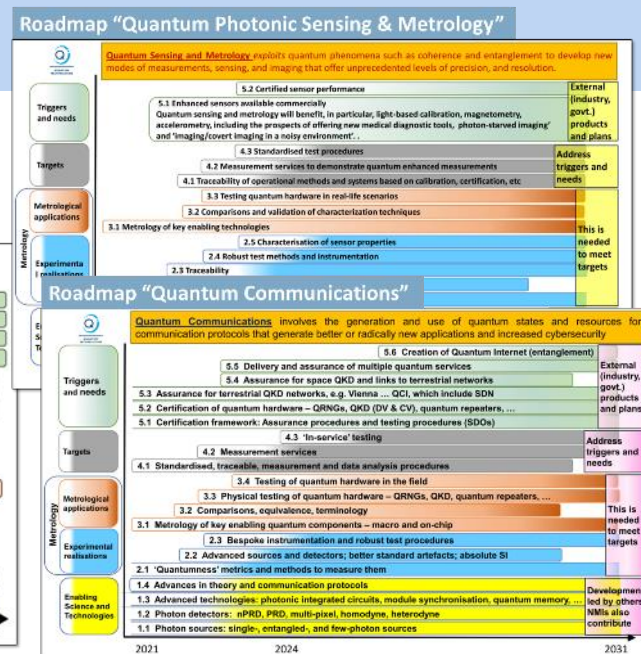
Roadmap "Quantum Photonic Sensing & Metrology"

Quantum Sensing and Metrology exploits quantum phenomena such as coherence and entanglement to develop new modes of measurements, sensing, and imaging that offer unprecedented levels of precision, and resolution.

Triggers and needs

5.2 Certified sensor performance

5.1 Enhanced sensors available commercially
Quantum sensing and metrology will benefit, in particular, light-based calibration, magnetometry, accelerometry, including the prospects of offering new medical diagnostic tools, photon-starved imaging' and 'imaging/covert imaging in a noisy environment'. .

External (industry, govt.) products and plans

Targets

4.3 Standardised test procedures
4.2 Measurement services to demonstrate quantum enhanced measurements
4.1 Traceability of operational methods and systems based on calibration, certification, etc

Address triggers and needs

Metrology

Metrological applications

3.3 Testing quantum hardware in real-life scenarios
3.2 Comparisons and validation of characterization techniques
3.1 Metrology of key enabling technologies

Experimental realisations

2.5 Characterisation of sensor properties
2.4 Robust test methods and instrumentation
2.3 Traceability

This is needed to meet targets

Roadmap "Quantum Communications"

Quantum Communications involves the generation and use of quantum states and resources for communication protocols that generate better or radically new applications and increased cybersecurity

Triggers and needs

5.6 Creation of Quantum Internet (entanglement)
5.5 Delivery and assurance of multiple quantum services
5.4 Assurance for space QKD and links to terrestrial networks
5.3 Assurance for terrestrial QKD networks, e.g. Vienna ... QCI, which include SDN
5.2 Certification of quantum hardware – QRNGs, QKD (DV & CV), quantum repeaters, ...
5.1 Certification framework: Assurance procedures and testing procedures (SDOs)

External (industry, govt.) products and plans

Targets

4.3 'In-service' testing
4.2 Measurement services
4.1 Standardised, traceable, measurement and data analysis procedures

Address triggers and needs

Metrology

Metrological applications

3.4 Testing of quantum hardware in the field
3.3 Physical testing of quantum hardware – QRNGs, QKD, quantum repeaters, ...
3.2 Comparisons, equivalence, terminology
3.1 Metrology of key enabling quantum components – macro and on-chip

Experimental realisations

2.3 Bespoke instrumentation and robust test procedures
2.2 Advanced sources and detectors; better standard artefacts; absolute SI
2.1 'Quantumness' metrics and methods to measure them

This is needed to meet targets

Enabling Science and Technologies

1.4 Advances in theory and communication protocols
1.3 Advanced technologies: photonic integrated circuits, module synchronisation, quantum memory, ...
1.2 Photon detectors: nPRD, PRD, multi-pixel, homodyne, heterodyne
1.1 Photon sources: single-, entangled-, and few-photon sources

Developments led by others NMIs also contribute

2021
2024
2031